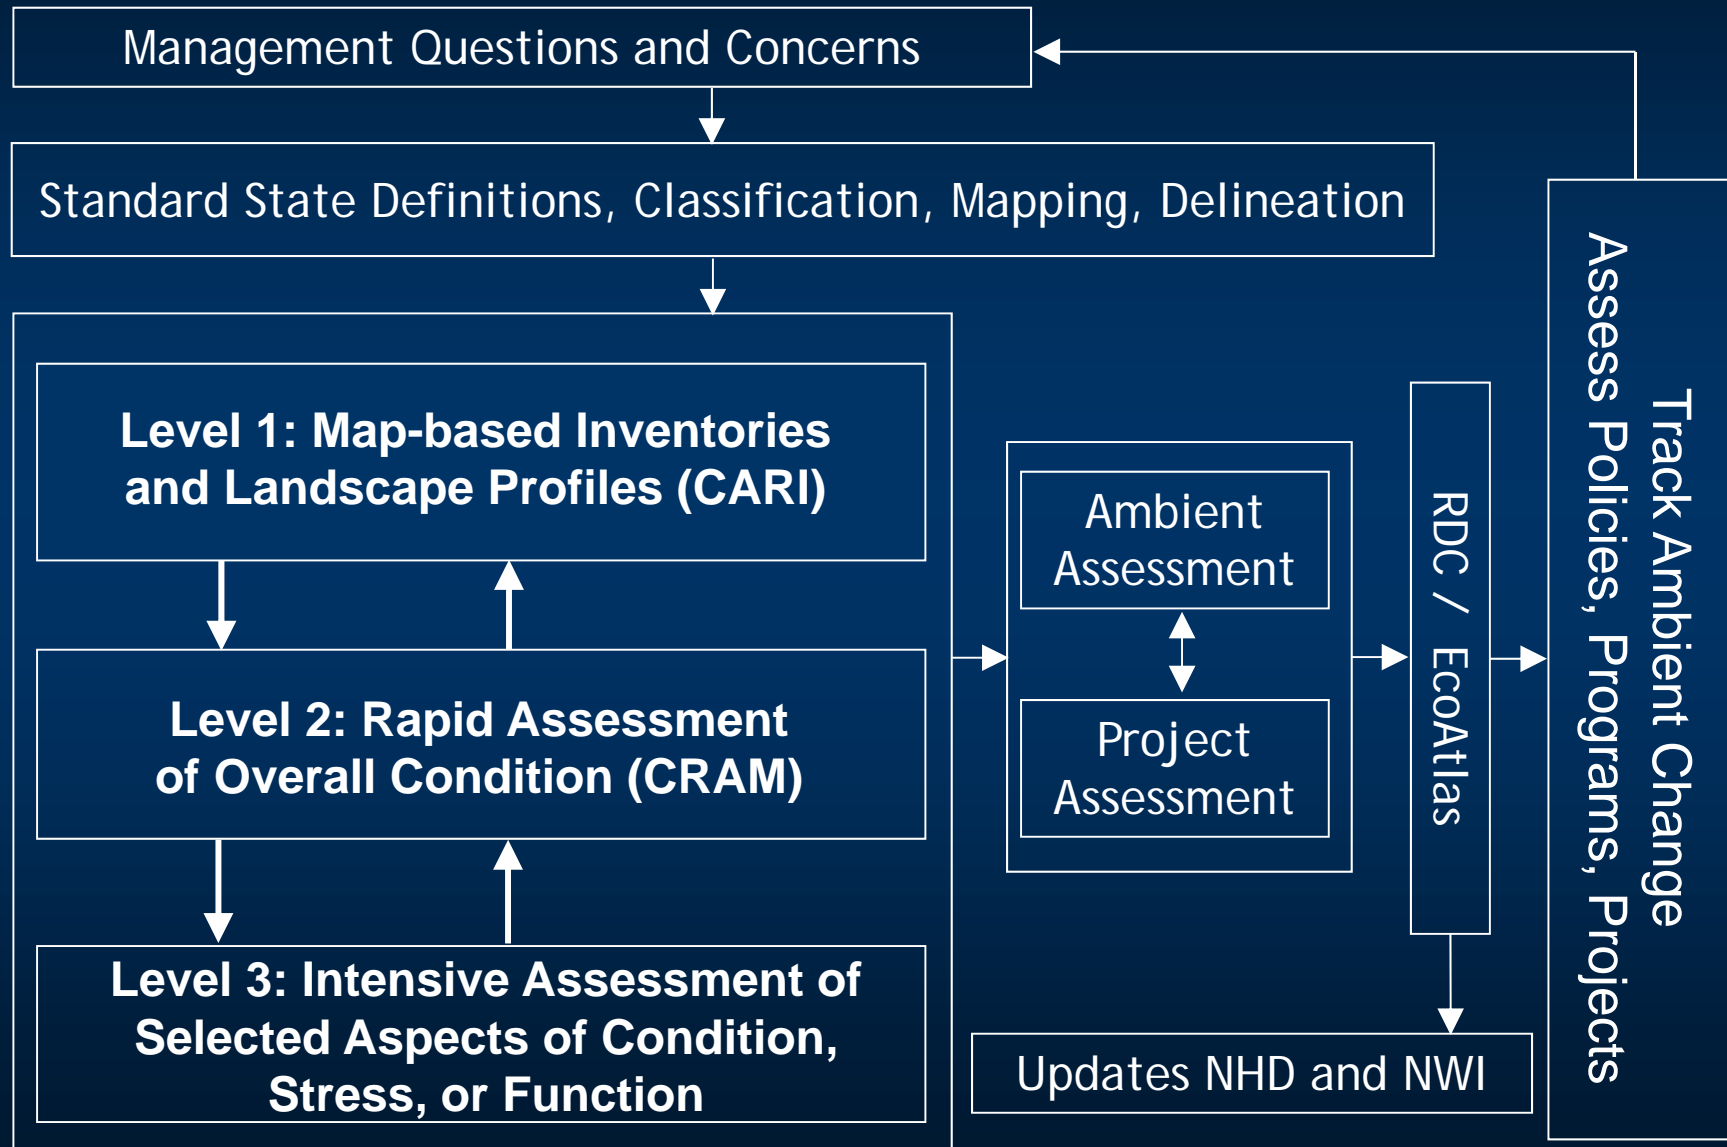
Management Questions and Concerns

Standard State Definitions, Classification, Mapping, Delineation

Level 1: Map-based Inventories and Landscape Profiles (CARI)

Level 2: Rapid Assessment of Overall Condition (CRAM)

Level 3: Intensive Assessment of Selected Aspects of Condition, Stress, or Function

Ambient Assessment

Project Assessment

RDC / EcoAtlas

Updates NHD and NWI

Track Ambient Change
Assess Policies, Programs, Projects